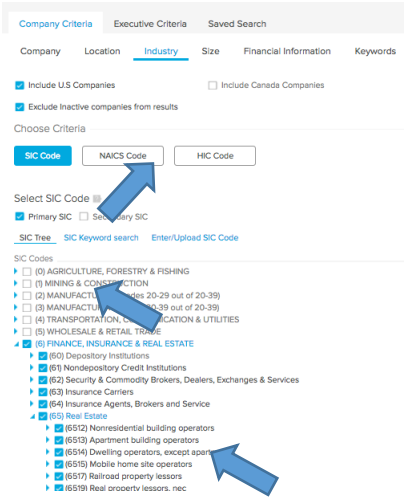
Company Criteria Executive Criteria Saved Search

Company Location Industry Size Financial Information Keywords

Include U.S Companies

Include Canada Companies

Exclude Inactive companies from results

Choose Criteria

SIC Code NAICS Code HIC Code

Select SIC Code

Primary SIC Secondary SIC

SIC Tree SIC Keyword search Enter/Upload SIC Code

SIC Codes

(0) AGRICULTURE, FORESTRY & FISHING

(1) MINING & CONSTRUCTION

(2) MANUFACTU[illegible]des 20-29 out of 20-39)

(3) MANUFACTU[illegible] 20-39 out of 20-39)

(4) TRANSPORTATION, C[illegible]ICATION & UTILITIES

(5) WHOLESALE & RETAIL TRA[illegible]

(6) FINANCE, INSURANCE & REAL ESTATE

(60) Depository Institutions

(61) Nondepository Credit Institutions

(62) Security & Commodity Brokers, Dealers, Exchanges & Services

(63) Insurance Carriers

(64) Insurance Agents, Brokers and Service

(65) Real Estate

(6512) Nonresidential building operators

(6513) Apartment building operators

(6514) Dwelling operators, except apart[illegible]

(6515) Mobile home site operators

(6517) Railroad property lessors

(6519) Real property lessors, nec